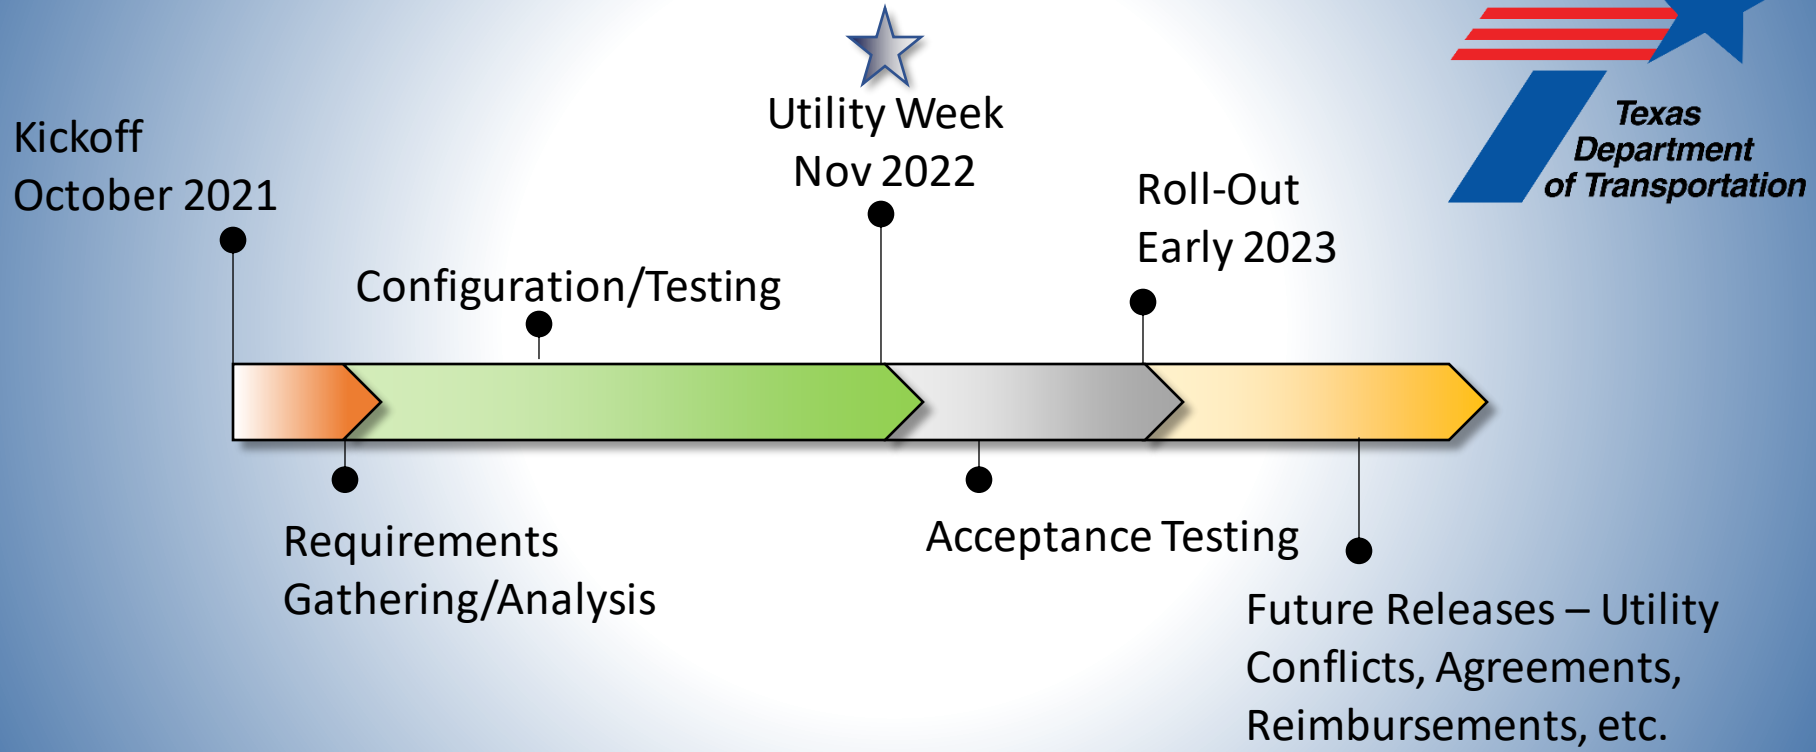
Texas Department of Transportation

Kickoff
October 2021

Utility Week
Nov 2022

Roll-Out
Early 2023

Configuration/Testing

Requirements
Gathering/Analysis

Acceptance Testing

Future Releases – Utility Conflicts, Agreements, Reimbursements, etc.